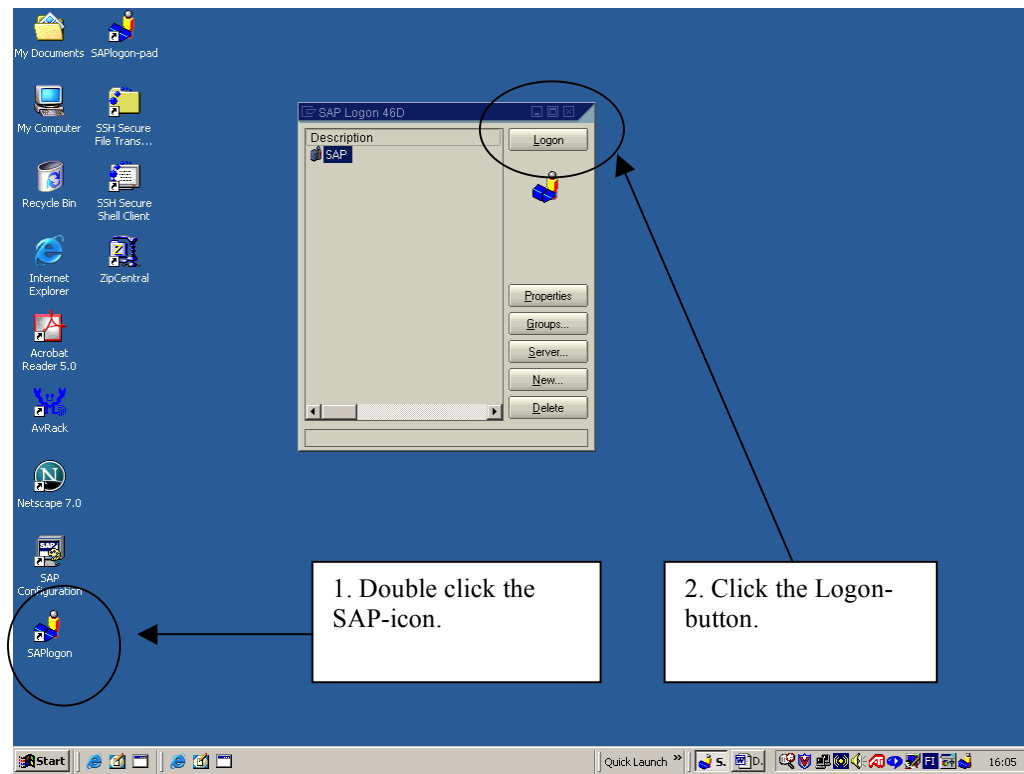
My Documents

SAPlogon-pad

My Computer

SSH Secure File Trans...

Recycle Bin

SSH Secure Shell Client

Internet Explorer

ZipCentral

Acrobat Reader 5.0

AvRack

Netscape 7.0

SAP Configuration

SAPlogon

SAP Logon 46D

Description

SAP

Logon

Properties

Groups...

Server...

New...

Delete

1. Double click the SAP-icon.

2. Click the Logon-button.

Start

Quick Launch

S.

D.

FI

16:05